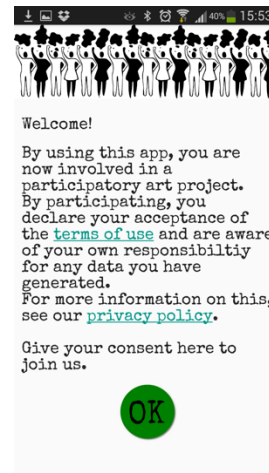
40% 15:53

Welcome!

By using this app, you are now involved in a participatory art project. By participating, you declare your acceptance of the terms of use and are aware of your own responsibiltiy for any data you have generated.
For more information on this, see our privacy policy.

Give your consent here to join us.

OK